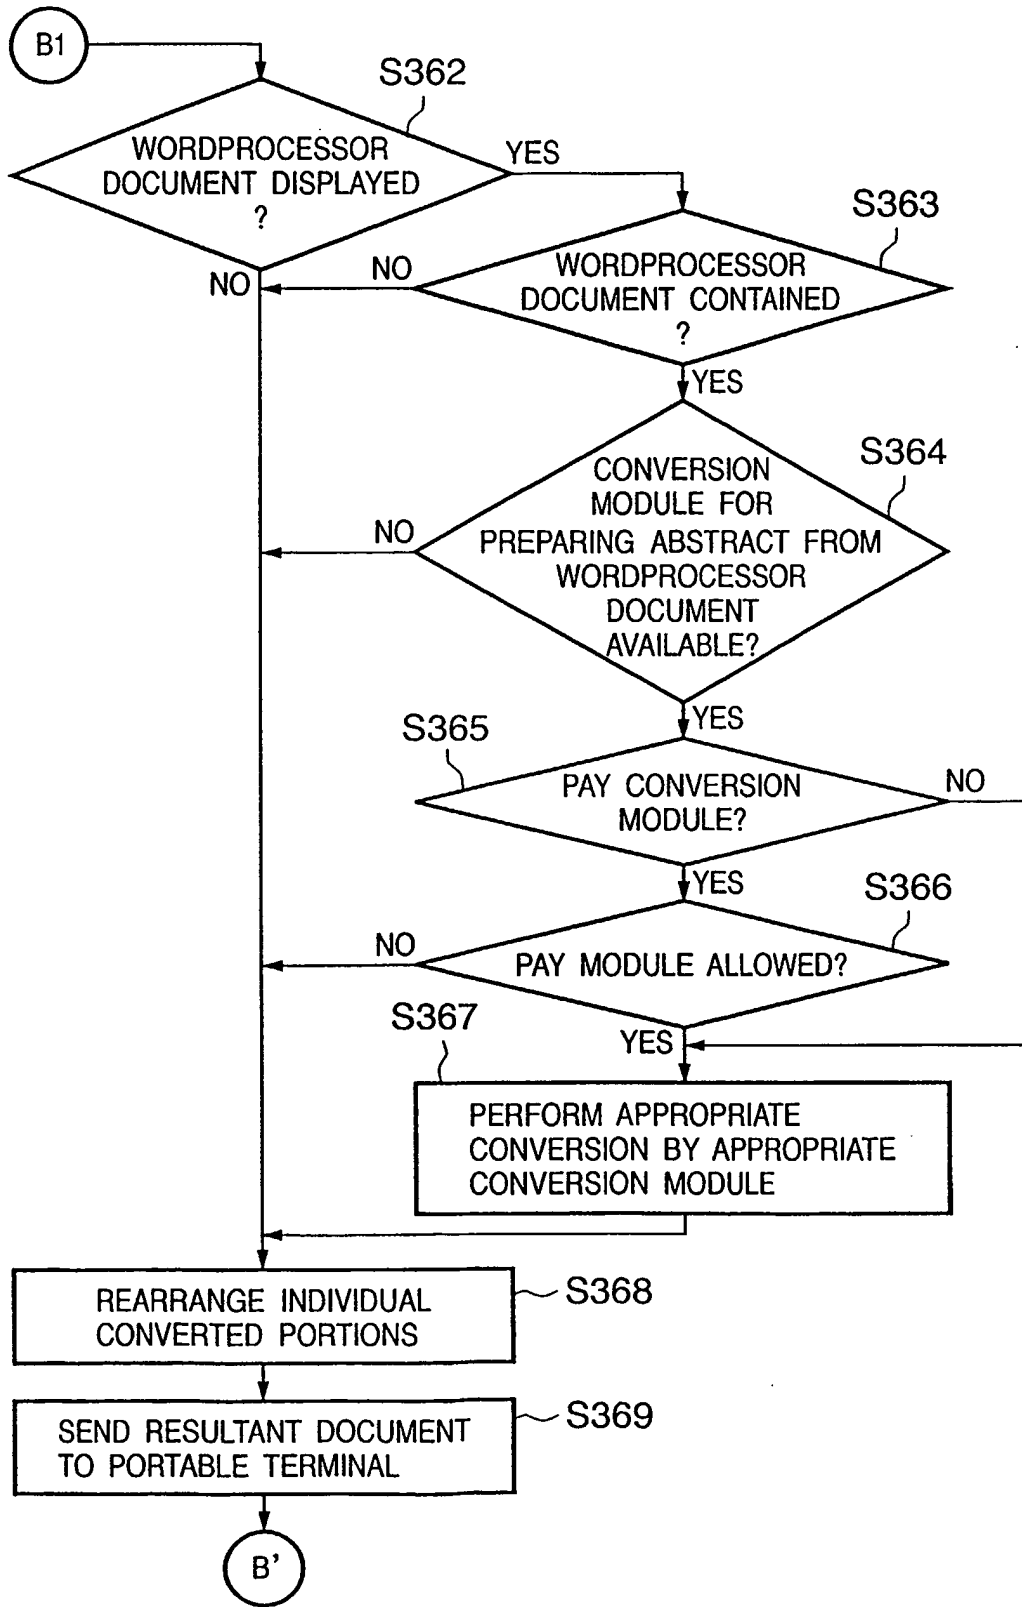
B1

S362

WORDPROCESSOR DOCUMENT DISPLAYED ?

YES

NO

S363

NO

WORDPROCESSOR DOCUMENT CONTAINED ?

YES

S364

CONVERSION MODULE FOR PREPARING ABSTRACT FROM WORDPROCESSOR DOCUMENT AVAILABLE?

NO

YES

S365

PAY CONVERSION MODULE?

NO

YES

S366

NO

PAY MODULE ALLOWED?

S367

YES

PERFORM APPROPRIATE CONVERSION BY APPROPRIATE CONVERSION MODULE

REARRANGE INDIVIDUAL CONVERTED PORTIONS

S368

SEND RESULTANT DOCUMENT TO PORTABLE TERMINAL

S369

B'